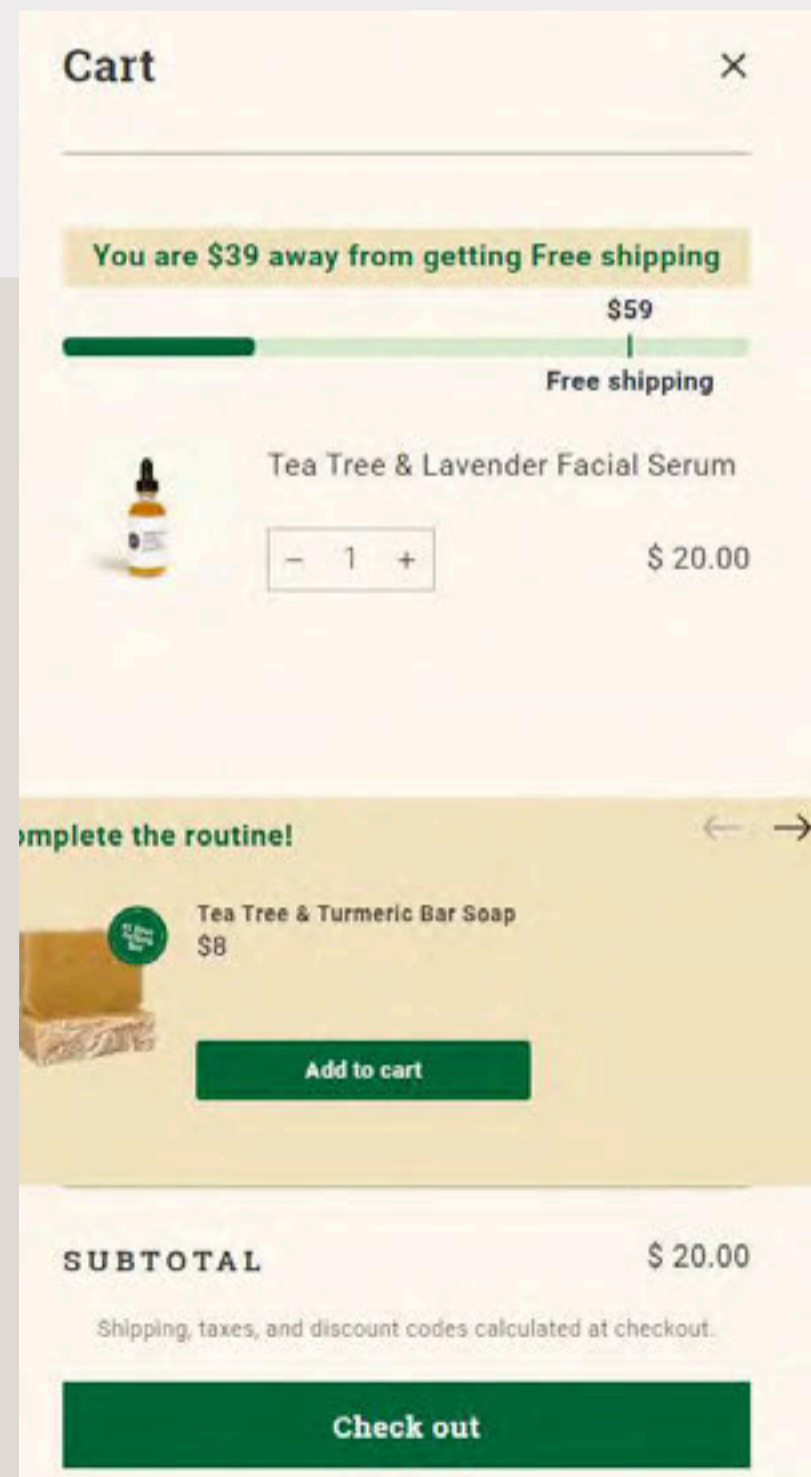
Cart ×

You are $39 away from getting Free shipping

$59

Free shipping

Tea Tree & Lavender Facial Serum

− 1 +

$ 20.00

mplete the routine!

← →

Tea Tree & Turmeric Bar Soap
$8

Add to cart

SUBTOTAL $ 20.00

Shipping, taxes, and discount codes calculated at checkout.

Check out